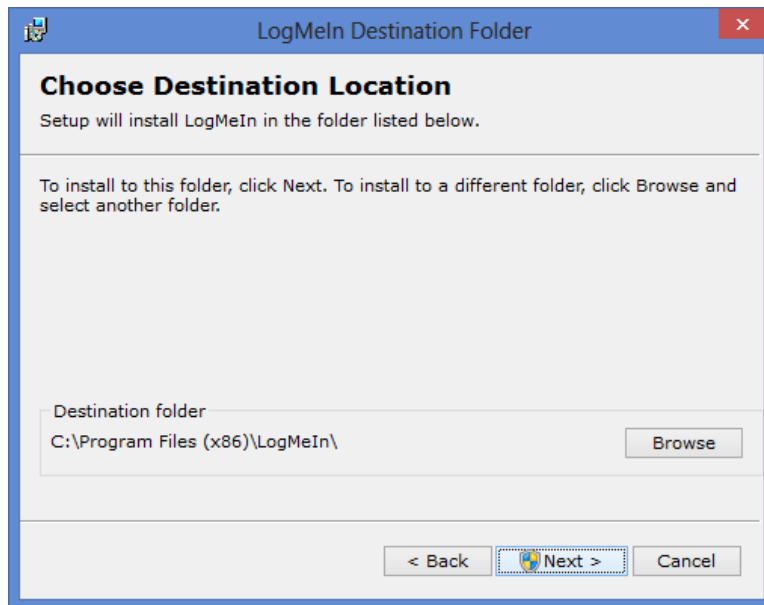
LogMeIn Destination Folder

Choose Destination Location

Setup will install LogMeIn in the folder listed below.

To install to this folder, click Next. To install to a different folder, click Browse and select another folder.

Destination folder

C:\Program Files (x86)\LogMeIn\

Browse

< Back

Next >

Cancel